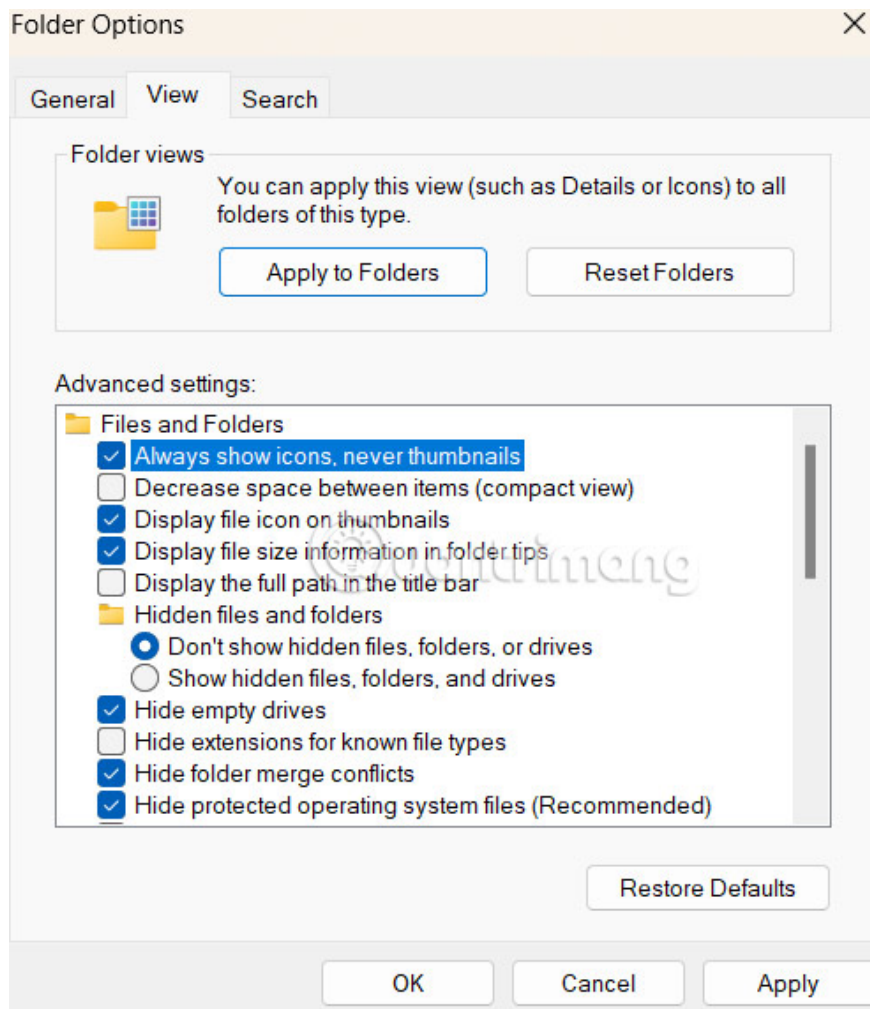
Folder Options

General View Search

Folder views

You can apply this view (such as Details or Icons) to all folders of this type.

Apply to Folders Reset Folders

Advanced settings:

Files and Folders
Always show icons, never thumbnails
Decrease space between items (compact view)
Display file icon on thumbnails
Display file size information in folder tips
Display the full path in the title bar
Hidden files and folders
Don't show hidden files, folders, or drives
Show hidden files, folders, and drives
Hide empty drives
Hide extensions for known file types
Hide folder merge conflicts
Hide protected operating system files (Recommended)

Restore Defaults

OK Cancel Apply